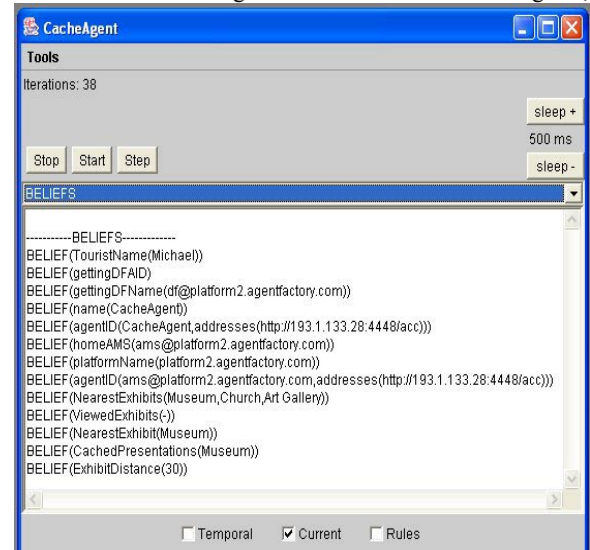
CacheAgent

Tools

Iterations: 38

sleep +

500 ms

Stop Start Step

sleep -

BELIEFS

-----------BELIEFS-------------
BELIEF(TouristName(Michael))
BELIEF(gettingDFAID)
BELIEF(gettingDFName(df@platform2.agentfactory.com))
BELIEF(name(CacheAgent))
BELIEF(agentID(CacheAgent,addresses(http://193.1.133.28:4448/acc)))
BELIEF(homeAMS(ams@platform2.agentfactory.com))
BELIEF(platformName(platform2.agentfactory.com))
BELIEF(agentID(ams@platform2.agentfactory.com,addresses(http://193.1.133.28:4448/acc)))
BELIEF(NearestExhibits(Museum,Church,Art Gallery))
BELIEF(ViewedExhibits(-))
BELIEF(NearestExhibit(Museum))
BELIEF(CachedPresentations(Museum))
BELIEF(ExhibitDistance(30))

Temporal Current Rules